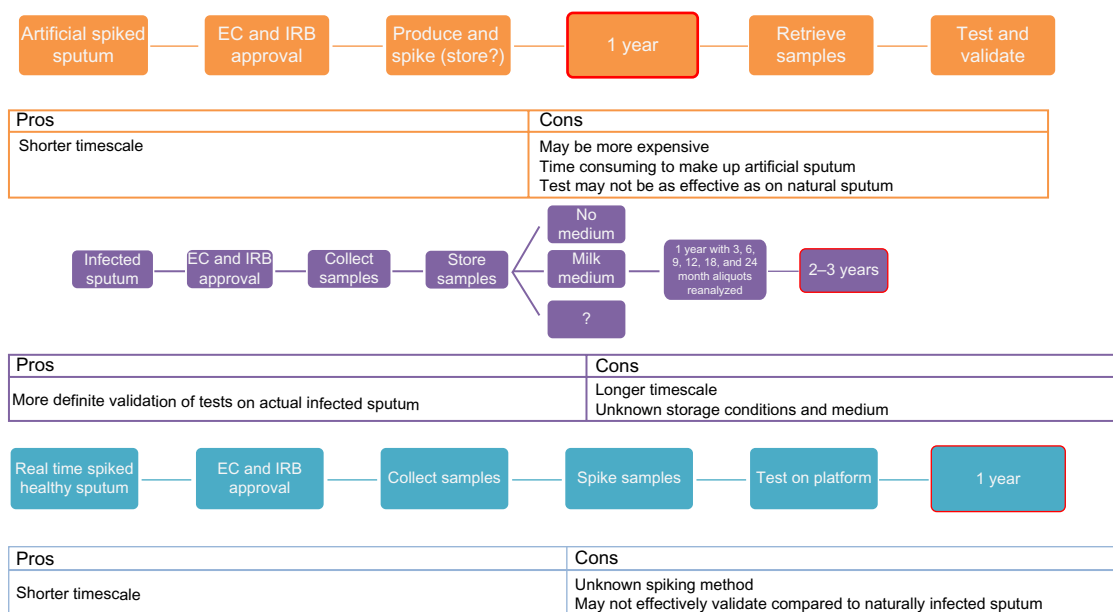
Artificial spiked sputum

EC and IRB approval

Produce and spike (store?)

1 year

Retrieve samples

Test and validate

| Pros | Cons |
|---|---|
| Shorter timescale | May be more expensive<br>Time consuming to make up artificial sputum<br>Test may not be as effective as on natural sputum |

Infected sputum

EC and IRB approval

Collect samples

Store samples

No medium

Milk medium

?

1 year with 3, 6, 9, 12, 18, and 24 month aliquots reanalyzed

2–3 years

| Pros | Cons |
|---|---|
| More definite validation of tests on actual infected sputum | Longer timescale<br>Unknown storage conditions and medium |

Real time spiked healthy sputum

EC and IRB approval

Collect samples

Spike samples

Test on platform

1 year

| Pros | Cons |
|---|---|
| Shorter timescale | Unknown spiking method<br>May not effectively validate compared to naturally infected sputum |